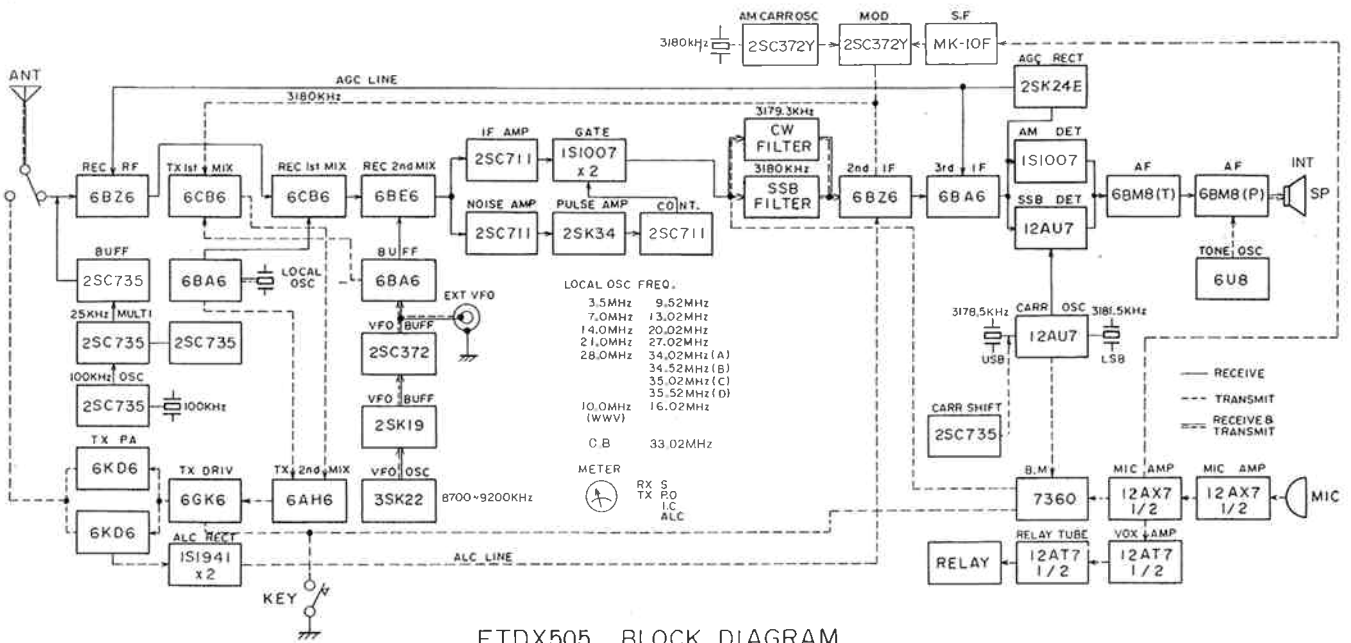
AM CARR OSC
MOD
S.F
3180kHz
2SC372Y
2SC372Y
MK-10F
ANT
AGC LINE
3180KHz
AGC RECT
2SK24E
3179.3KHz
IF AMP
GATE
CW FILTER
AM DET
REC RF
TX 1st MIX
REC 1st MIX
REC 2nd MIX
2SC711
1S1007 x 2
3180KHz
1S1007
AF
AF
INT
6BZ6
6CB6
6CB6
6BE6
SSB FILTER
2nd IF
3rd IF
SSB DET
SP
NOISE AMP
PULSE AMP
CONT.
6BZ6
6BA6
6BM8(T)
6BM8(P)
BUFF
BUFF
2SC711
2SK34
2SC711
12AU7
2SC735
6BA6
LOCAL OSC
6BA6
TONE OSC
EXT VFO
6U8
25KHz MULTI
VFO BUFF
LOCAL OSC FREQ.
2SC735
2SC735
2SC372

| | |
|---|---|
| 3.5MHz | 9.52MHz |
| 7.0MHz | 13.02MHz |
| 14.0MHz | 20.02MHz |
| 21.0MHz | 27.02MHz |
| 28.0MHz | 34.02MHz (A) |
| | 34.52MHz (B) |
| | 35.02MHz (C) |
| | 35.52MHz (D) |
| 10.0MHz (WWV) | 16.02MHz |
| C.B | 33.02MHz |

CARR OSC
3178.5KHz
3181.5KHz
100KHz OSC
12AU7
USB
LSB
2SC735
100KHz
VFO BUFF
— RECEIVE
--- TRANSMIT
RECEIVE & TRANSMIT
2SK19
CARR SHIFT
2SC735
TX PA
TX DRIV
TX 2nd MIX
VFO OSC
METER
B.M
MIC AMP
MIC AMP
6KD6
6GK6
6AH6
3SK22
8700~9200KHz
RX S
TX P.O
I.C
ALC
7360
12AX7 1/2
12AX7 1/2
MIC
6KD6
ALC RECT
RELAY TUBE
VOX AMP
1S1941 x 2
ALC LINE
RELAY
12AT7 1/2
12AT7 1/2
KEY
FTDX505 BLOCK DIAGRAM